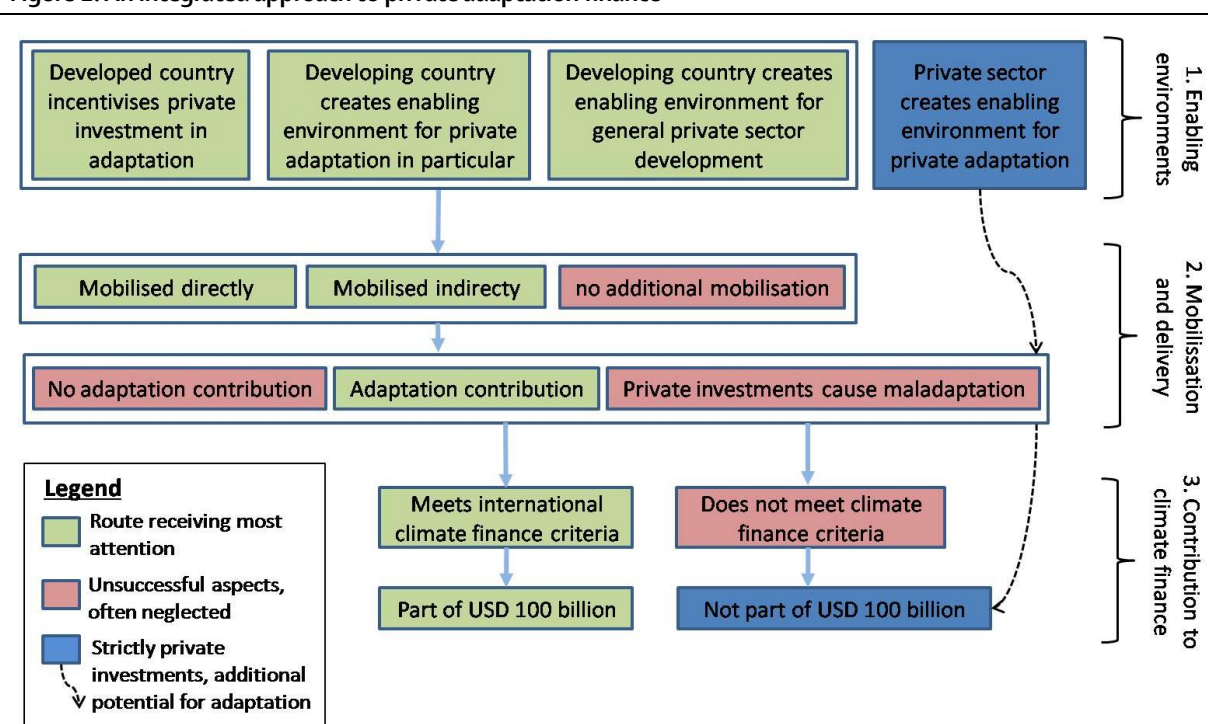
Figure 1: An integrated approach to private adaptation finance

Developed country incentivises private investment in adaptation

Developing country creates enabling environment for private adaptation in particular

Developing country creates enabling environment for general private sector development

Private sector creates enabling environment for private adaptation

1. Enabling environments

Mobilised directly

Mobilised indirecty

no additional mobilisation

2. Mobilissation and delivery

No adaptation contribution

Adaptation contribution

Private investments cause maladaptation

Legend

Route receiving most attention

Unsuccessful aspects, often neglected

Strictly private investments, additional potential for adaptation

Meets international climate finance criteria

Does not meet climate finance criteria

3. Contribution to climate finance

Part of USD 100 billion

Not part of USD 100 billion